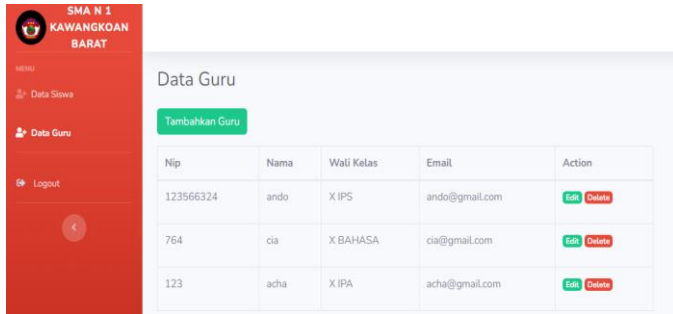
SMA N 1 KAWANGKOAN BARAT

MENU

Data Siswa

Data Guru

Logout

Data Guru

Tambahkan Guru

| Nip | Nama | Wali Kelas | Email | Action |
|---|---|---|---|---|
| 123566324 | ando | X IPS | ando@gmail.com | Edit Delete |
| 764 | cia | X BAHASA | cia@gmail.com | Edit Delete |
| 123 | acha | X IPA | acha@gmail.com | Edit Delete |